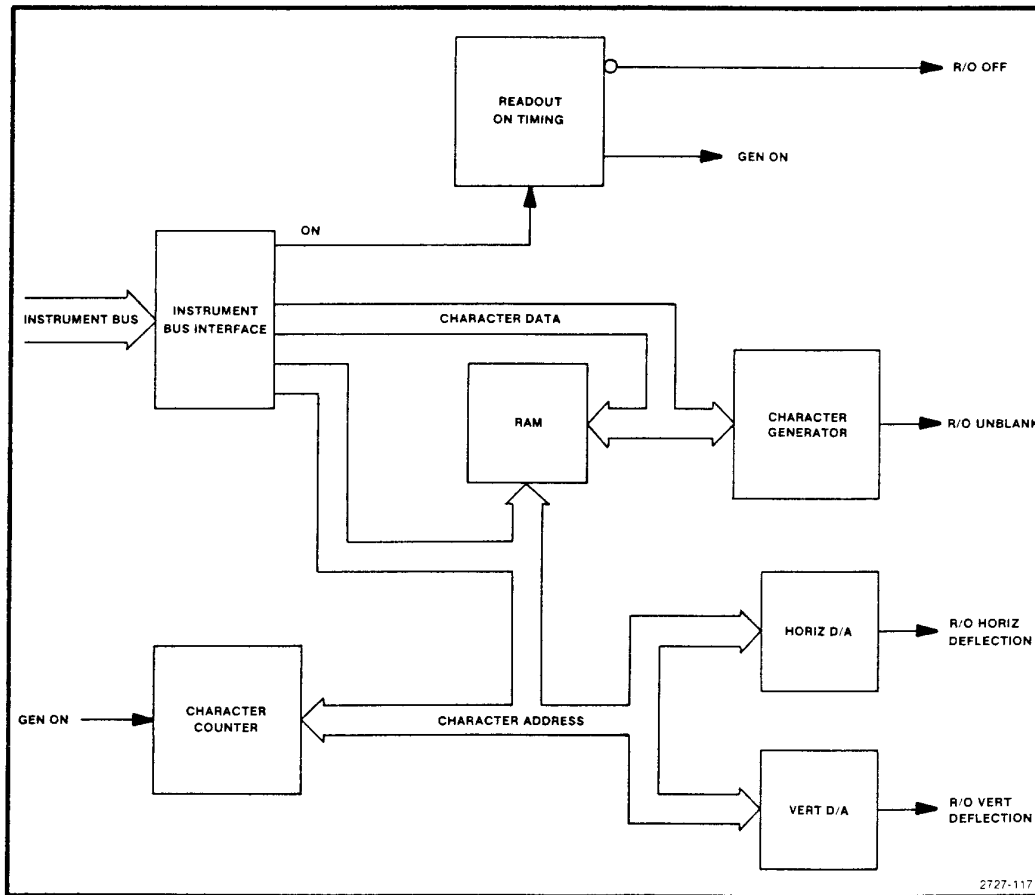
READOUT ON TIMING

R/O OFF

GEN ON

ON

INSTRUMENT BUS

INSTRUMENT BUS INTERFACE

CHARACTER DATA

RAM

CHARACTER GENERATOR

R/O UNBLANK

HORIZ D/A

R/O HORIZ DEFLECTION

GEN ON

CHARACTER COUNTER

CHARACTER ADDRESS

VERT D/A

R/O VERT DEFLECTION

2727-117